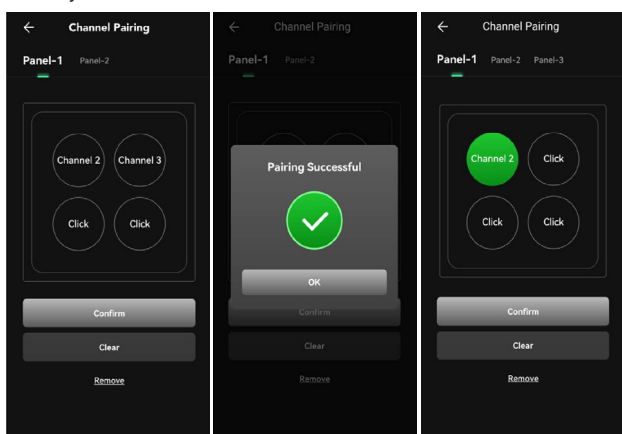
Channel Pairing

Panel-1 Panel-2

Channel 2 Channel 3

Click Click

Confirm

Clear

Remove

Channel Pairing

Panel-1 Panel-2

Pairing Successful

OK

Confirm

Clear

Remove

Channel Pairing

Panel-1 Panel-2 Panel-3

Channel 2 Click

Click Click

Confirm

Clear

Remove